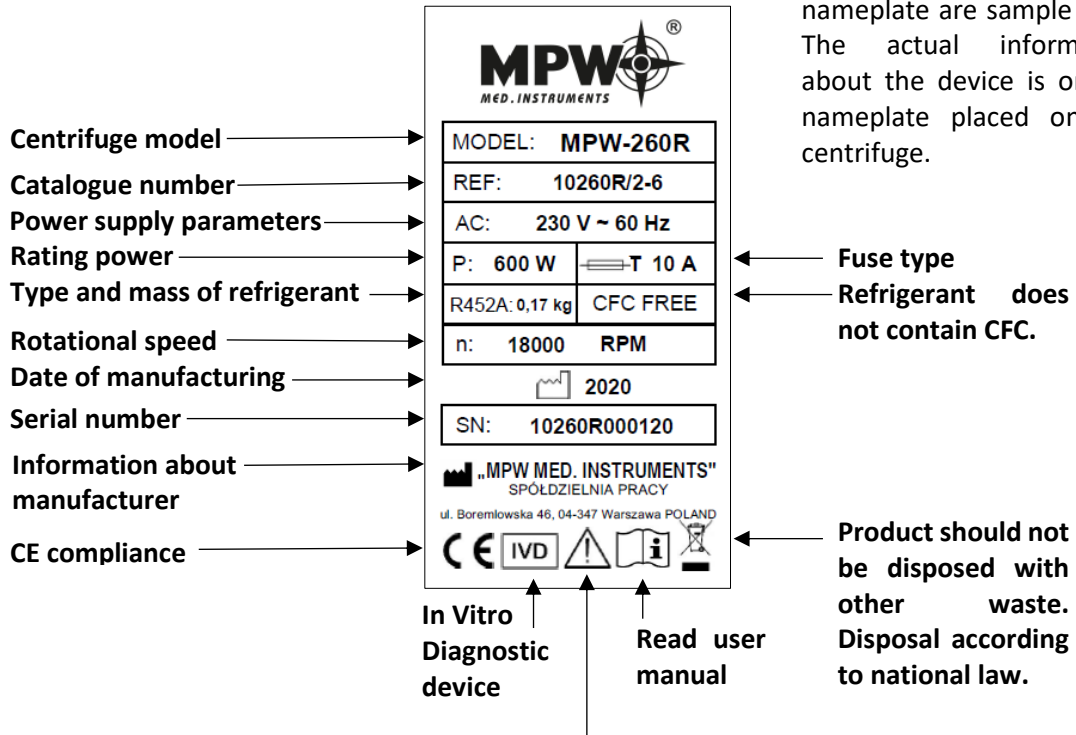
nameplate are sample
The actual inform
about the device is o
nameplate placed o
centrifuge.

MPW®
MED. INSTRUMENTS

Centrifuge model
MODEL: MPW-260R

Catalogue number
REF: 10260R/2-6

Power supply parameters
AC: 230 V ~ 60 Hz

Rating power
P: 600 W

T 10 A
Fuse type

Type and mass of refrigerant
R452A: 0,17 kg

CFC FREE
Refrigerant does not contain CFC.

Rotational speed
n: 18000 RPM

Date of manufacturing
2020

Serial number
SN: 10260R000120

Information about manufacturer
„MPW MED. INSTRUMENTS"
SPÓŁDZIELNIA PRACY
ul. Boremlowska 46, 04-347 Warszawa POLAND

CE compliance
CE IVD

Product should not be disposed with other waste. Disposal according to national law.

In Vitro Diagnostic device

Read user manual